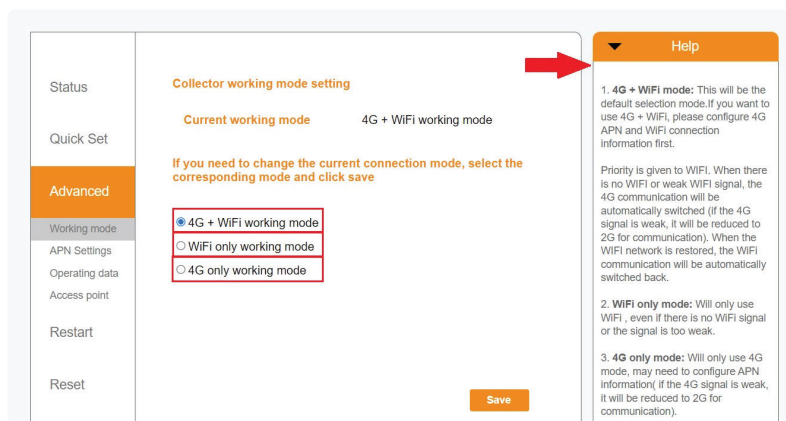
Status

Quick Set

Advanced

Working mode

APN Settings

Operating data

Access point

Restart

Reset

Collector working mode setting

Current working mode 4G + WiFi working mode

If you need to change the current connection mode, select the corresponding mode and click save

4G + WiFi working mode

WiFi only working mode

4G only working mode

Save

Help

1. **4G + WiFi mode:** This will be the default selection mode.If you want to use 4G + WiFi, please configure 4G APN and WiFi connection information first.

Priority is given to WIFI. When there is no WIFI or weak WIFI signal, the 4G communication will be automatically switched (if the 4G signal is weak, it will be reduced to 2G for communication). When the WIFI network is restored, the WIFI communication will be automatically switched back.

2. **WiFi only mode:** Will only use WiFi , even if there is no WiFi signal or the signal is too weak.

3. **4G only mode:** Will only use 4G mode, may need to configure APN information( if the 4G signal is weak, it will be reduced to 2G for communication).